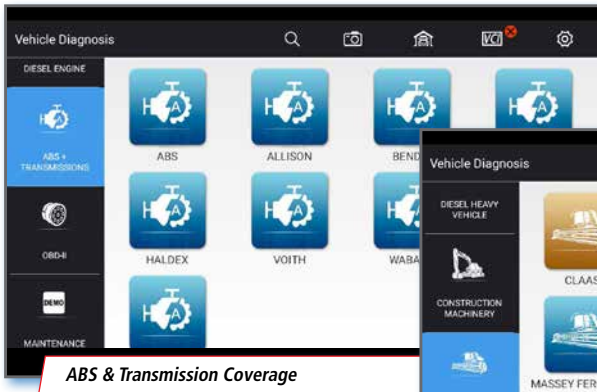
Vehicle Diagnosis

VCI

DIESEL ENGINE

ABS + TRANSMISSIONS

OBD-II

DEMO

MAINTENANCE

ABS

ALLISON

BEND

HALDEX

VOITH

WABA

Vehicle Diagnosis

DIESEL HEAVY VEHICLE

CONSTRUCTION MACHINERY

CLAAS

MASSEY FER

ABS & Transmission Coverage